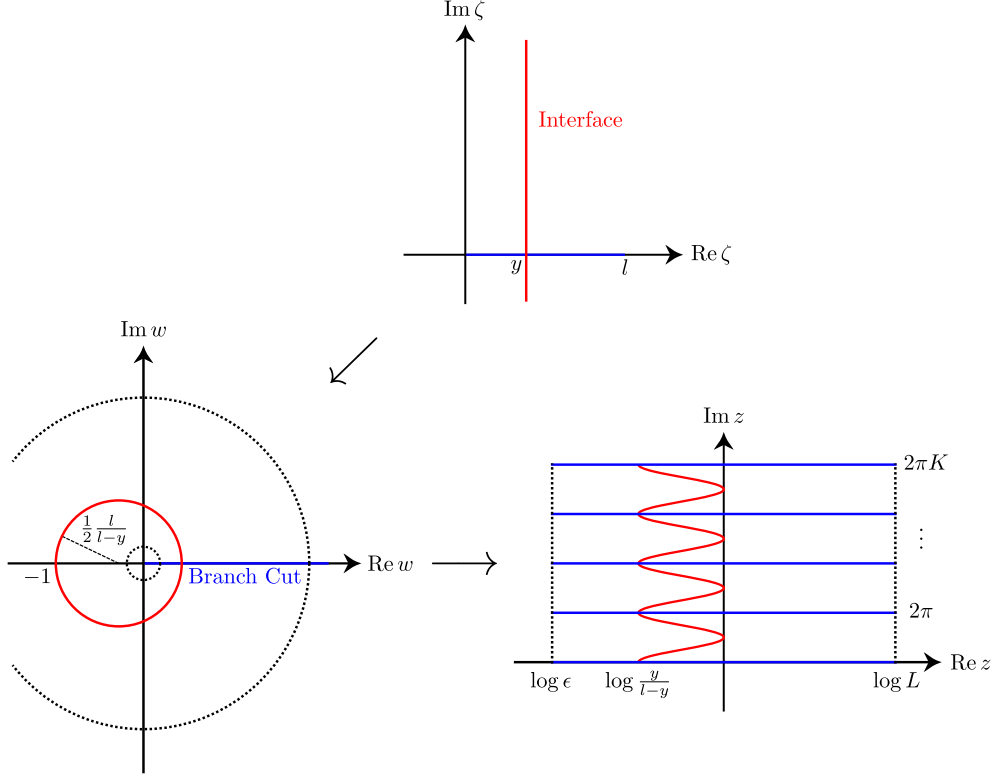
$\mathrm{Im}\,\zeta$

Interface

$y$ $l$ $\mathrm{Re}\,\zeta$

$\mathrm{Im}\,w$

$\frac{1}{2}\,\frac{l}{l-y}$

$-1$ Branch Cut $\mathrm{Re}\,w$

$\mathrm{Im}\,z$

$2\pi K$

$\vdots$

$2\pi$

$\log\epsilon$ $\log\frac{y}{l-y}$ $\log L$ $\mathrm{Re}\,z$